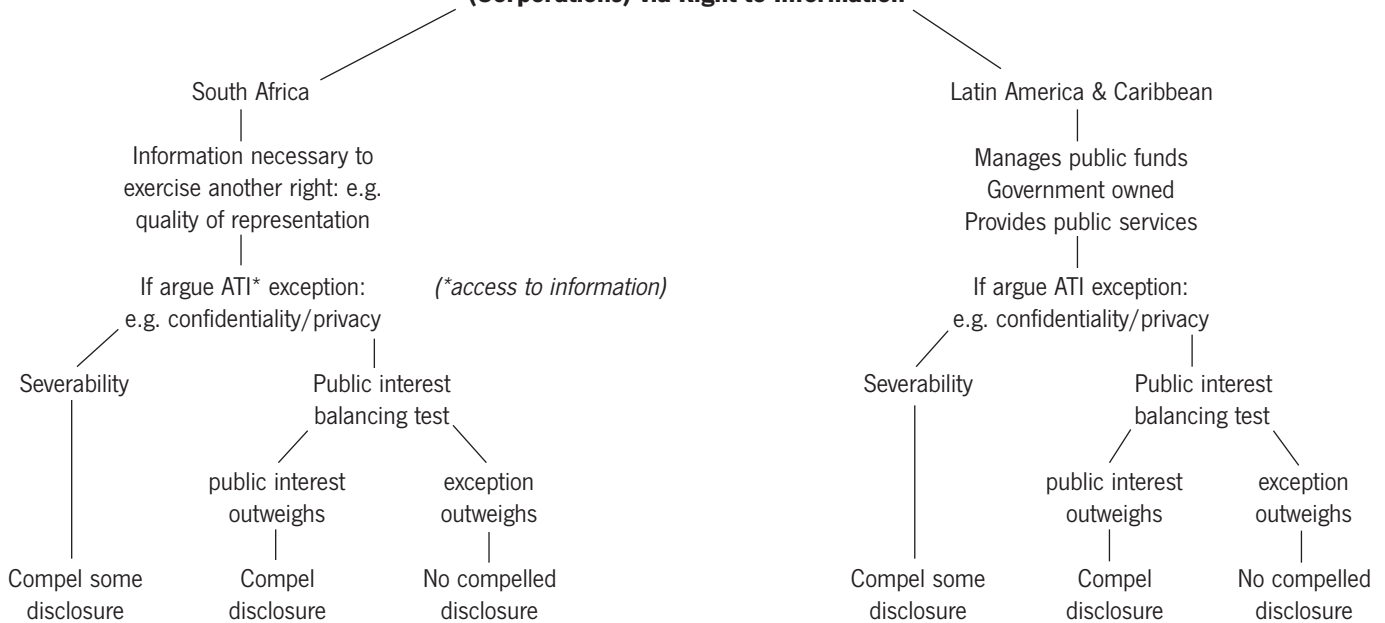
(Corporations) via Right to Information

South Africa

Information necessary to exercise another right: e.g. quality of representation

If argue ATI* exception: e.g. confidentiality/privacy

(*access to information)

Severability

Compel some disclosure

Public interest balancing test

public interest outweighs

Compel disclosure

exception outweighs

No compelled disclosure

Latin America & Caribbean

Manages public funds
Government owned
Provides public services

If argue ATI exception: e.g. confidentiality/privacy

Severability

Compel some disclosure

Public interest balancing test

public interest outweighs

Compel disclosure

exception outweighs

No compelled disclosure